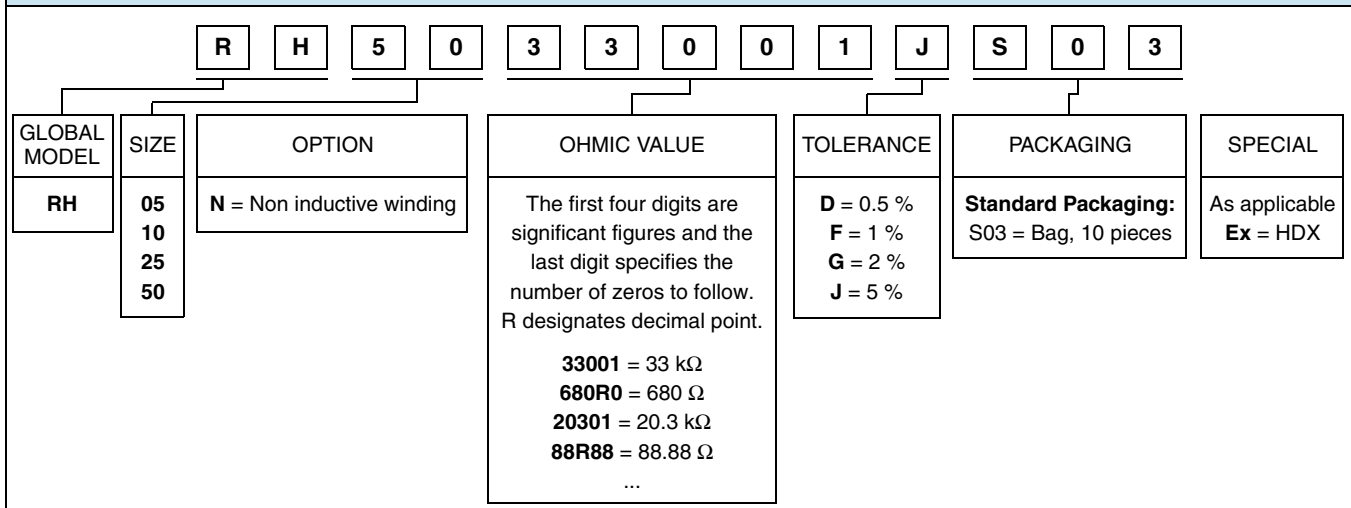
R H 5 0 3 3 0 0 1 J S 0 3

GLOBAL MODEL

RH

SIZE

05
10
25
50

OPTION

**N** = Non inductive winding

OHMIC VALUE

The first four digits are significant figures and the last digit specifies the number of zeros to follow. R designates decimal point.

**33001** = 33 k$\Omega$
**680R0** = 680 $\Omega$
**20301** = 20.3 k$\Omega$
**88R88** = 88.88 $\Omega$
...

TOLERANCE

**D** = 0.5 %
**F** = 1 %
**G** = 2 %
**J** = 5 %

PACKAGING

**Standard Packaging:**
S03 = Bag, 10 pieces

SPECIAL

As applicable
**Ex** = HDX